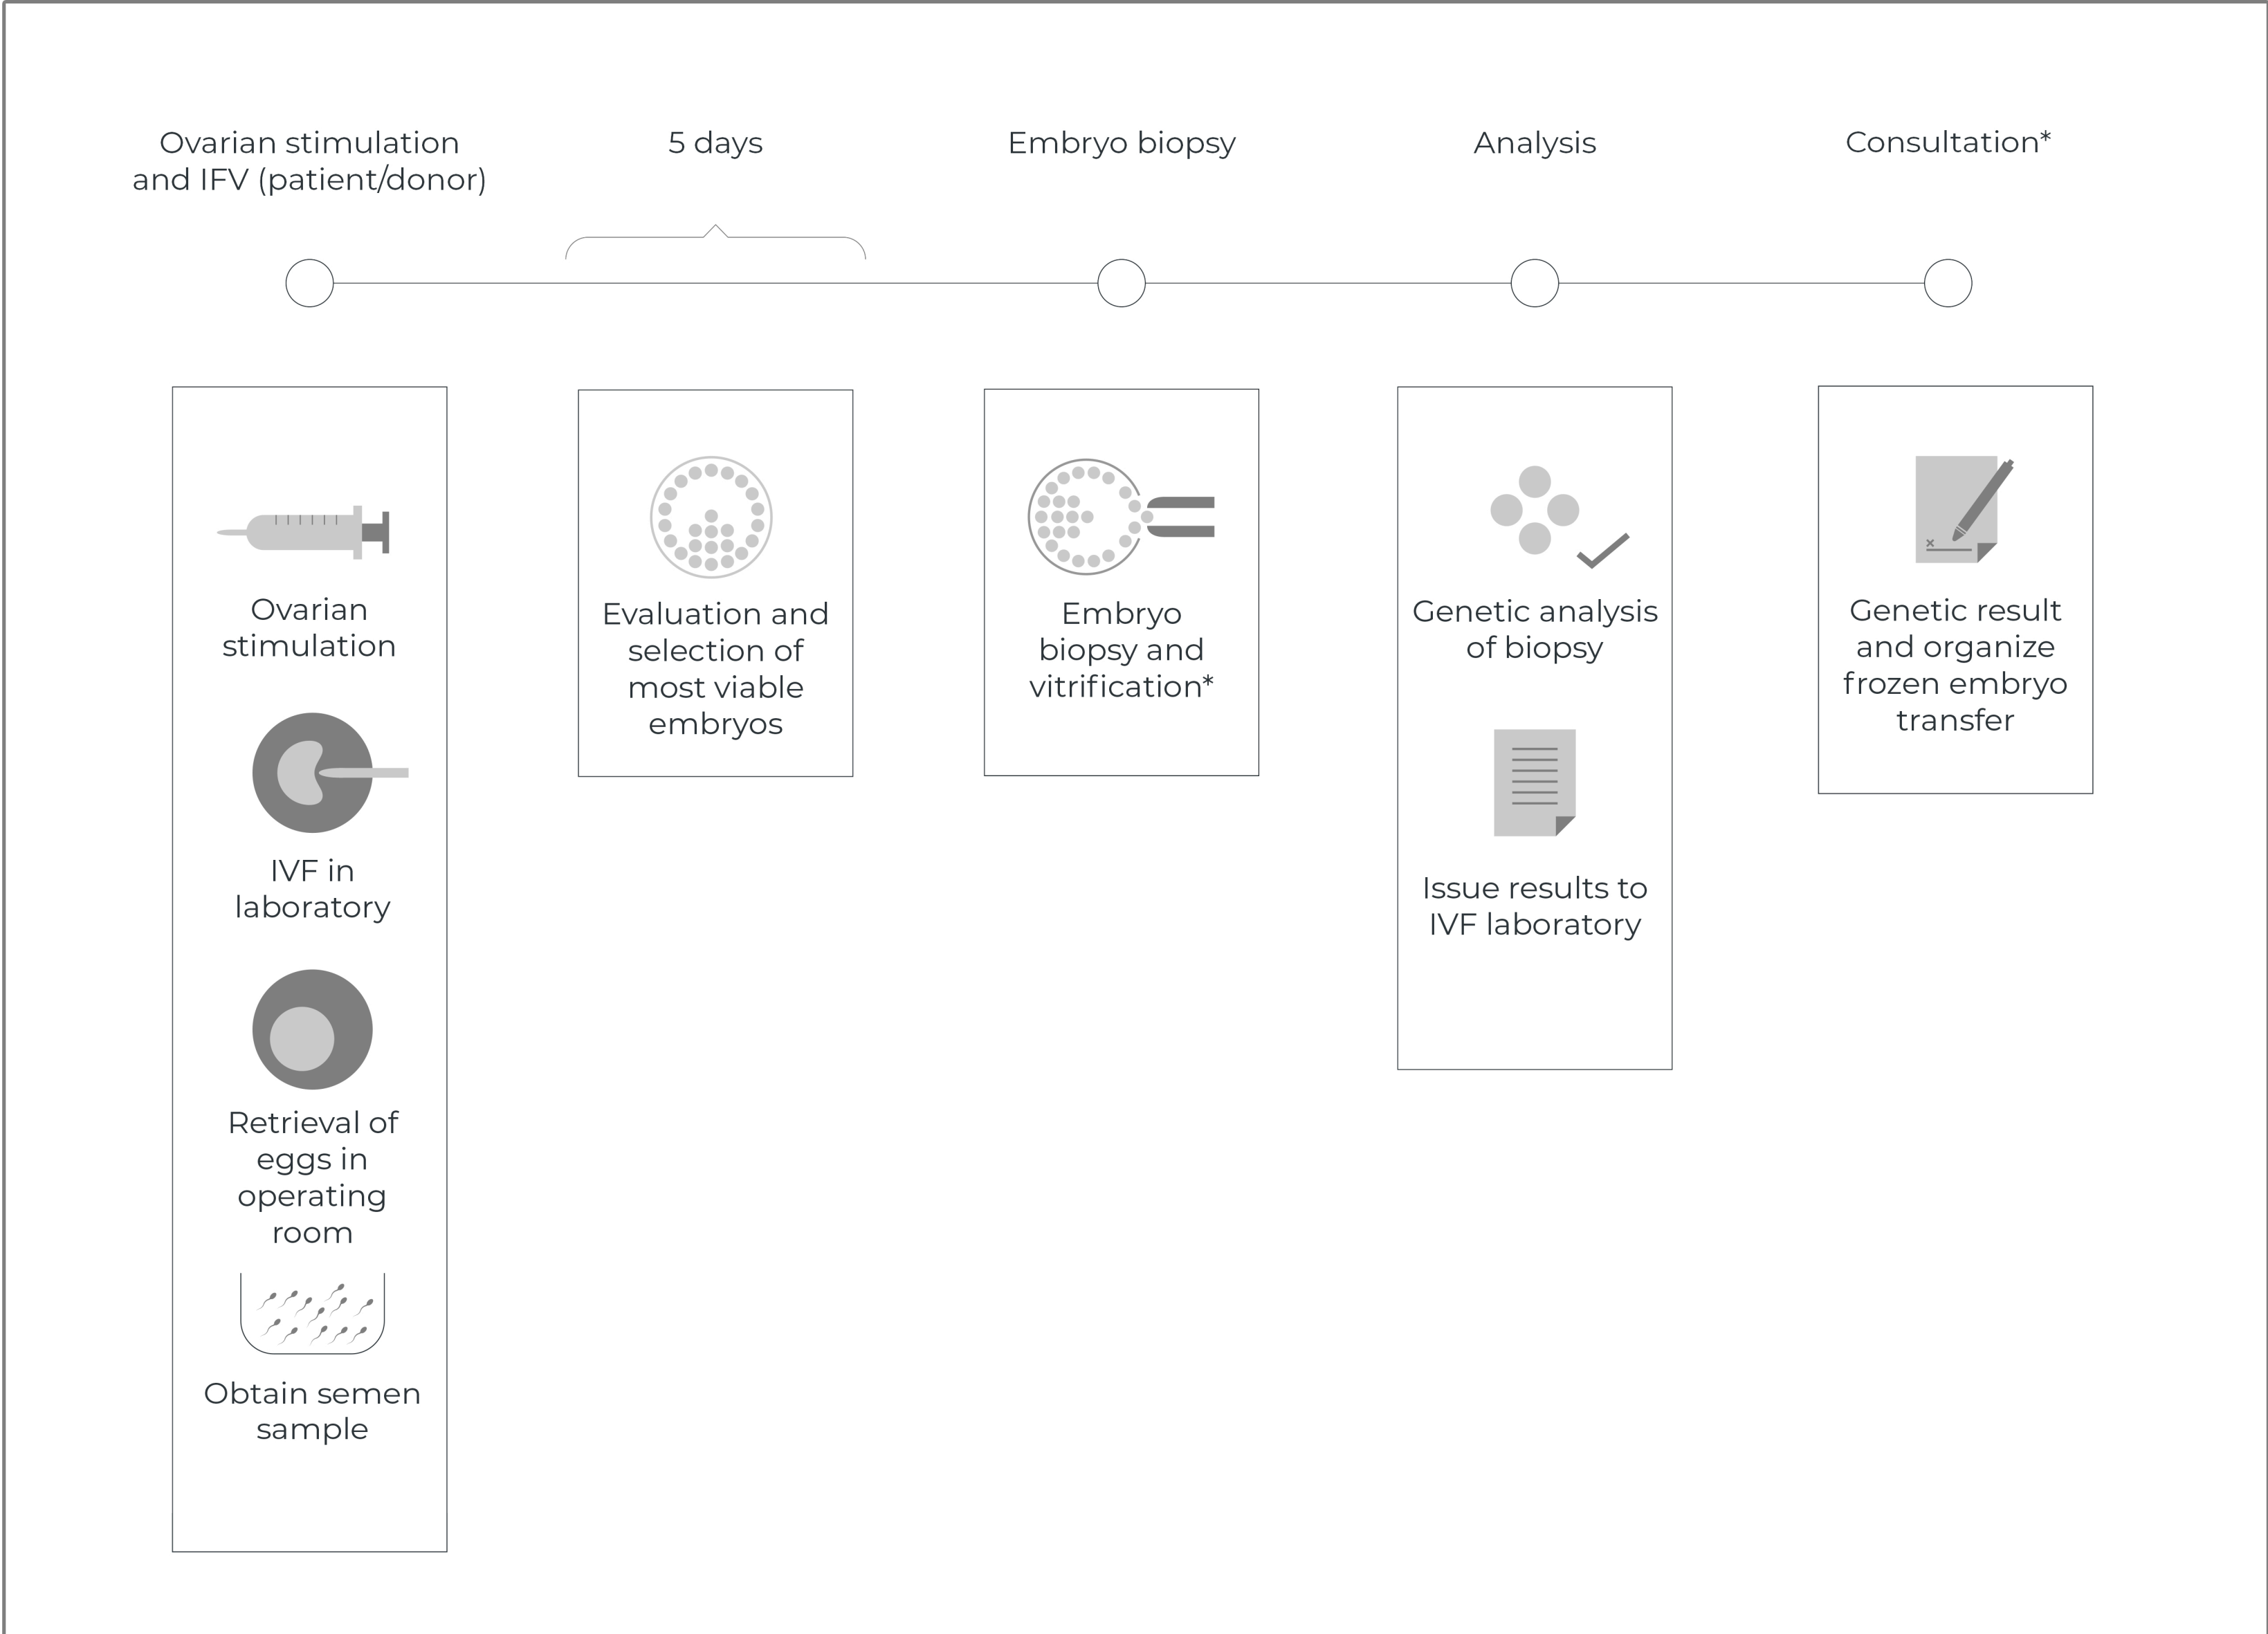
Ovarian stimulation and IFV (patient/donor)

5 days

Embryo biopsy

Analysis

Consultation*

Ovarian stimulation

IVF in laboratory

Retrieval of eggs in operating room

Obtain semen sample

Evaluation and selection of most viable embryos

Embryo biopsy and vitrification*

Genetic analysis of biopsy

Issue results to IVF laboratory

Genetic result and organize frozen embryo transfer